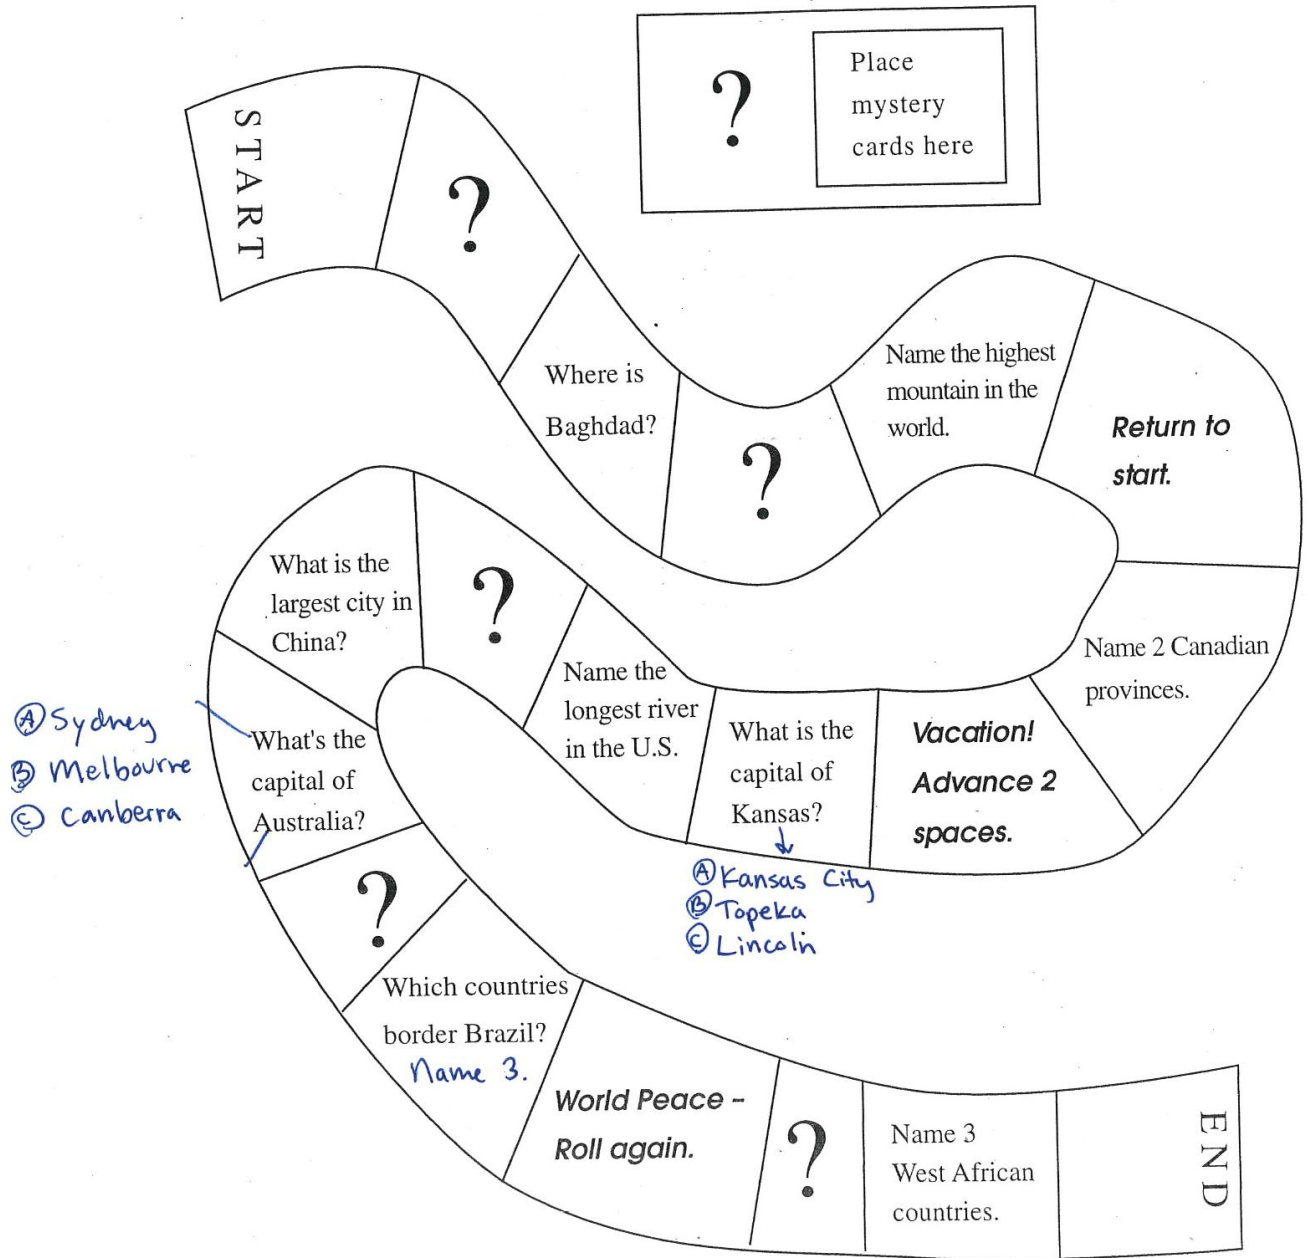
?

Place mystery cards here

START

?

Where is Baghdad?

?

Name the highest mountain in the world.

Return to start.

Name 2 Canadian provinces.

Vacation! Advance 2 spaces.

What is the capital of Kansas?

Ⓐ Kansas City
Ⓑ Topeka
Ⓒ Lincoln

Name the longest river in the U.S.

?

What is the largest city in China?

What's the capital of Australia?

Ⓐ Sydney
Ⓑ Melbourne
Ⓒ Canberra

?

Which countries border Brazil?
Name 3.

World Peace - Roll again.

?

Name 3 West African countries.

END